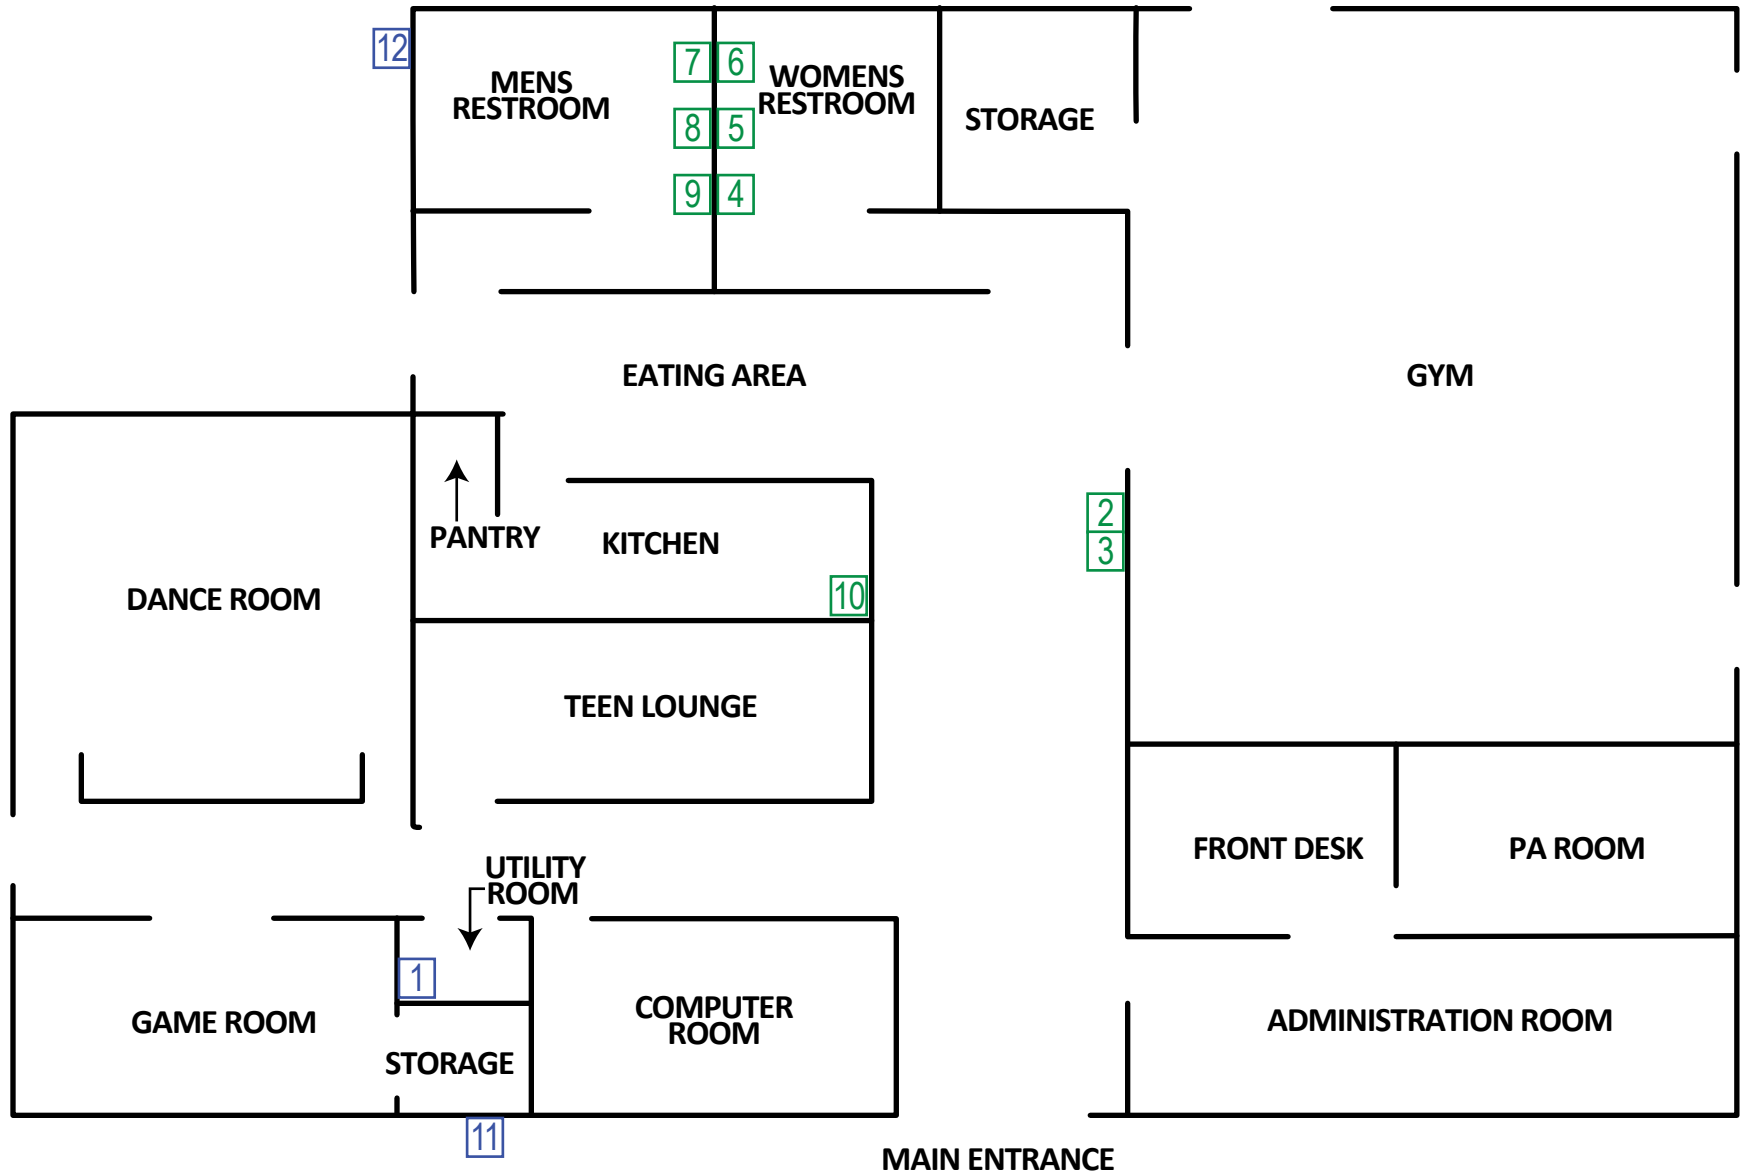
12

MENS RESTROOM

7 6
8 5
9 4

WOMENS RESTROOM

STORAGE

EATING AREA

GYM

PANTRY

KITCHEN

DANCE ROOM

2
3

10

TEEN LOUNGE

FRONT DESK

PA ROOM

UTILITY ROOM

1

GAME ROOM

STORAGE

COMPUTER ROOM

ADMINISTRATION ROOM

11

MAIN ENTRANCE